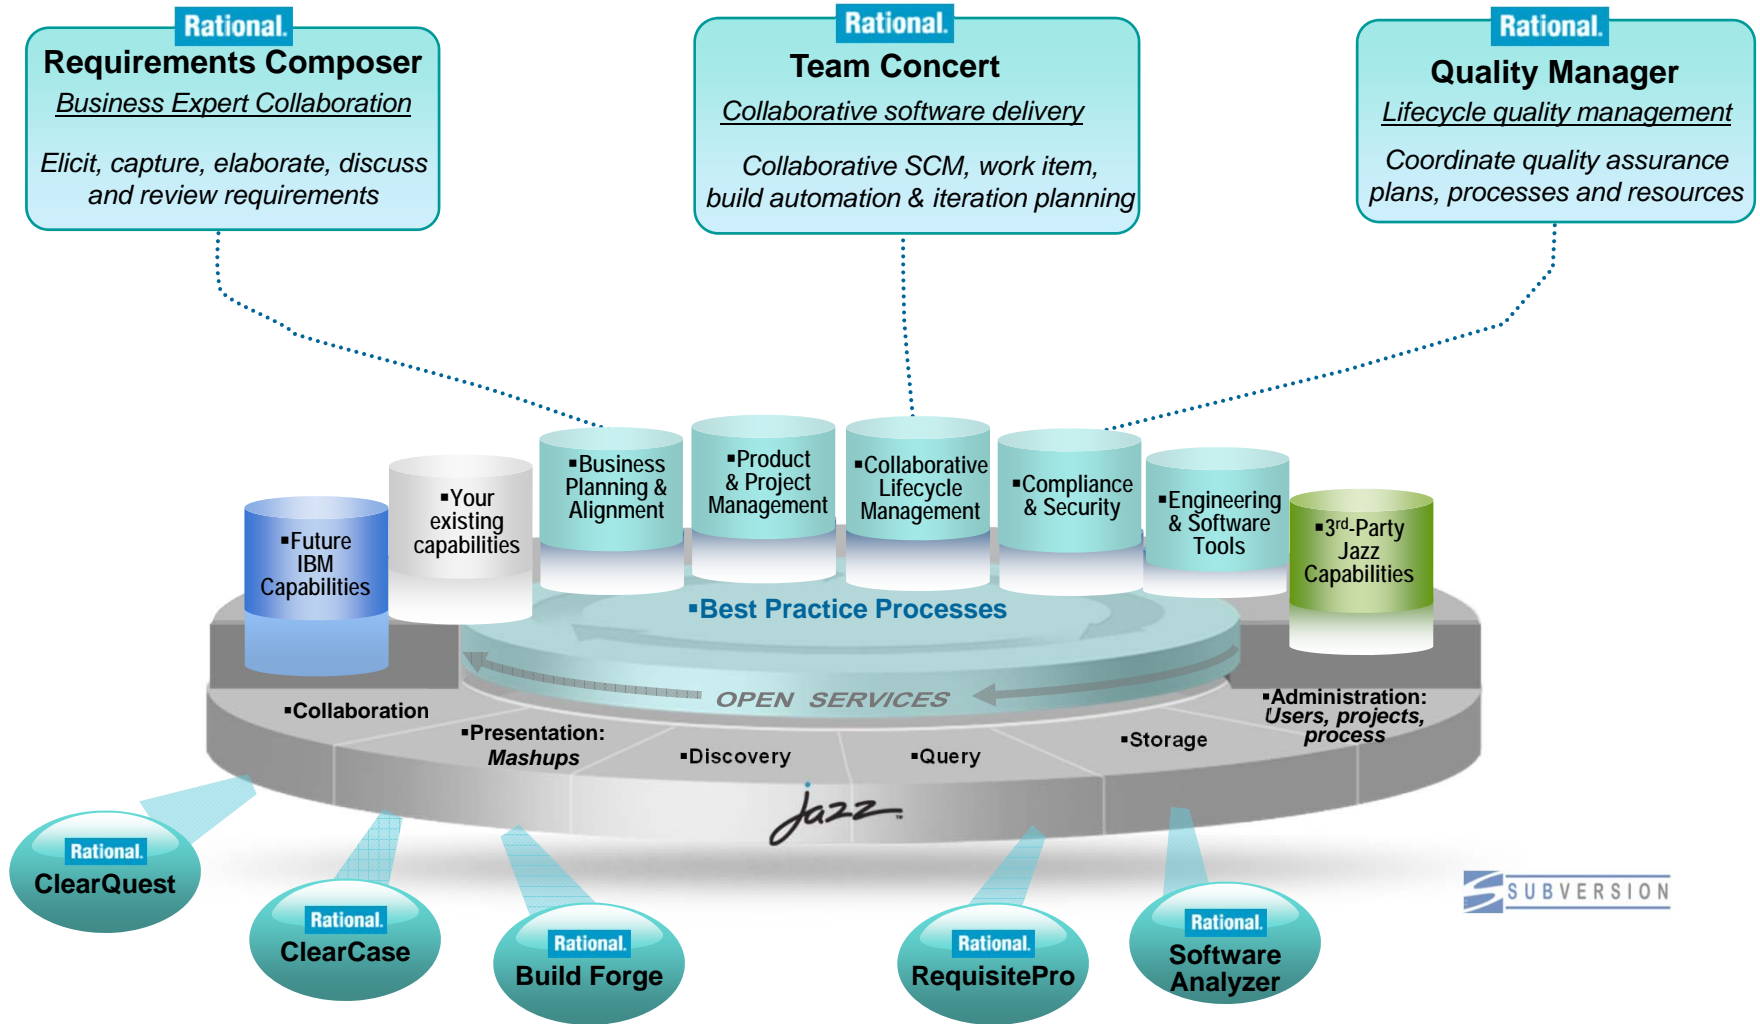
Rational.
Requirements Composer
Business Expert Collaboration
Elicit, capture, elaborate, discuss and review requirements

Rational.
Team Concert
Collaborative software delivery
Collaborative SCM, work item, build automation & iteration planning

Rational.
Quality Manager
Lifecycle quality management
Coordinate quality assurance plans, processes and resources

▪Future IBM Capabilities
▪Your existing capabilities
▪Business Planning & Alignment
▪Product & Project Management
▪Collaborative Lifecycle Management
▪Compliance & Security
▪Engineering & Software Tools
▪3$^{rd}$-Party Jazz Capabilities

▪Best Practice Processes

OPEN SERVICES

▪Collaboration
▪Presentation: Mashups
▪Discovery
▪Query
▪Storage
▪Administration: Users, projects, process

Jazz

Rational.
ClearQuest

Rational.
ClearCase

Rational.
Build Forge

Rational.
RequisitePro

Rational.
Software Analyzer

SUBVERSION